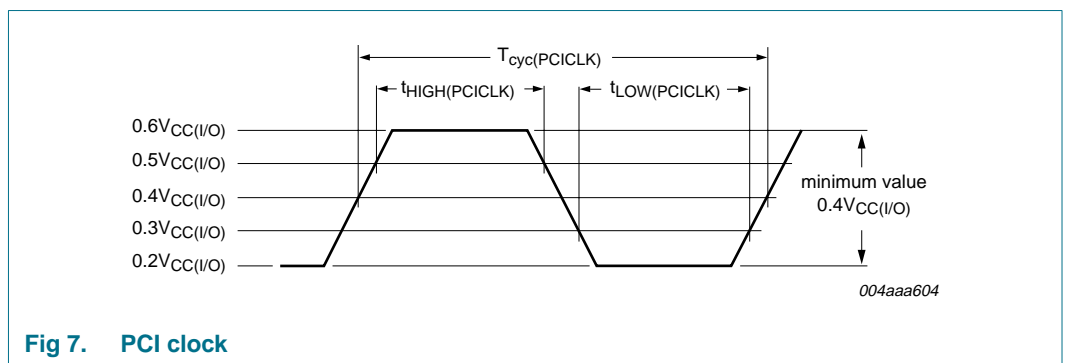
$T_{cyc(PCICLK)}$

$t_{HIGH(PCICLK)}$

$t_{LOW(PCICLK)}$

$0.6V_{CC(I/O)}$

$0.5V_{CC(I/O)}$

$0.4V_{CC(I/O)}$

$0.3V_{CC(I/O)}$

$0.2V_{CC(I/O)}$

minimum value $0.4V_{CC(I/O)}$

004aaa604

Fig 7. PCI clock